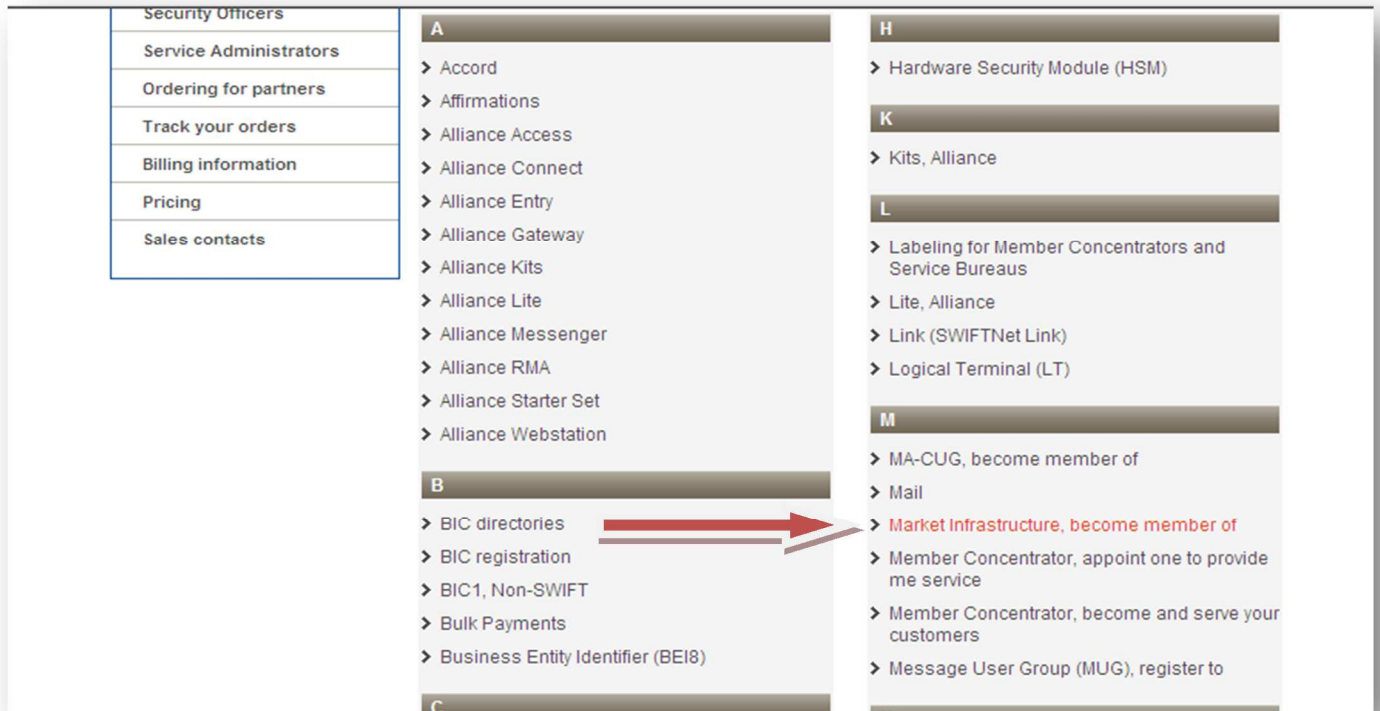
Security Officers
Service Administrators
Ordering for partners
Track your orders
Billing information
Pricing
Sales contacts

A
Accord
Affirmations
Alliance Access
Alliance Connect
Alliance Entry
Alliance Gateway
Alliance Kits
Alliance Lite
Alliance Messenger
Alliance RMA
Alliance Starter Set
Alliance Webstation

B
BIC directories
BIC registration
BIC1, Non-SWIFT
Bulk Payments
Business Entity Identifier (BEI8)

C

H
Hardware Security Module (HSM)

K
Kits, Alliance

L
Labeling for Member Concentrators and Service Bureaus
Lite, Alliance
Link (SWIFTNet Link)
Logical Terminal (LT)

M
MA-CUG, become member of
Mail
Market Infrastructure, become member of
Member Concentrator, appoint one to provide me service
Member Concentrator, become and serve your customers
Message User Group (MUG), register to